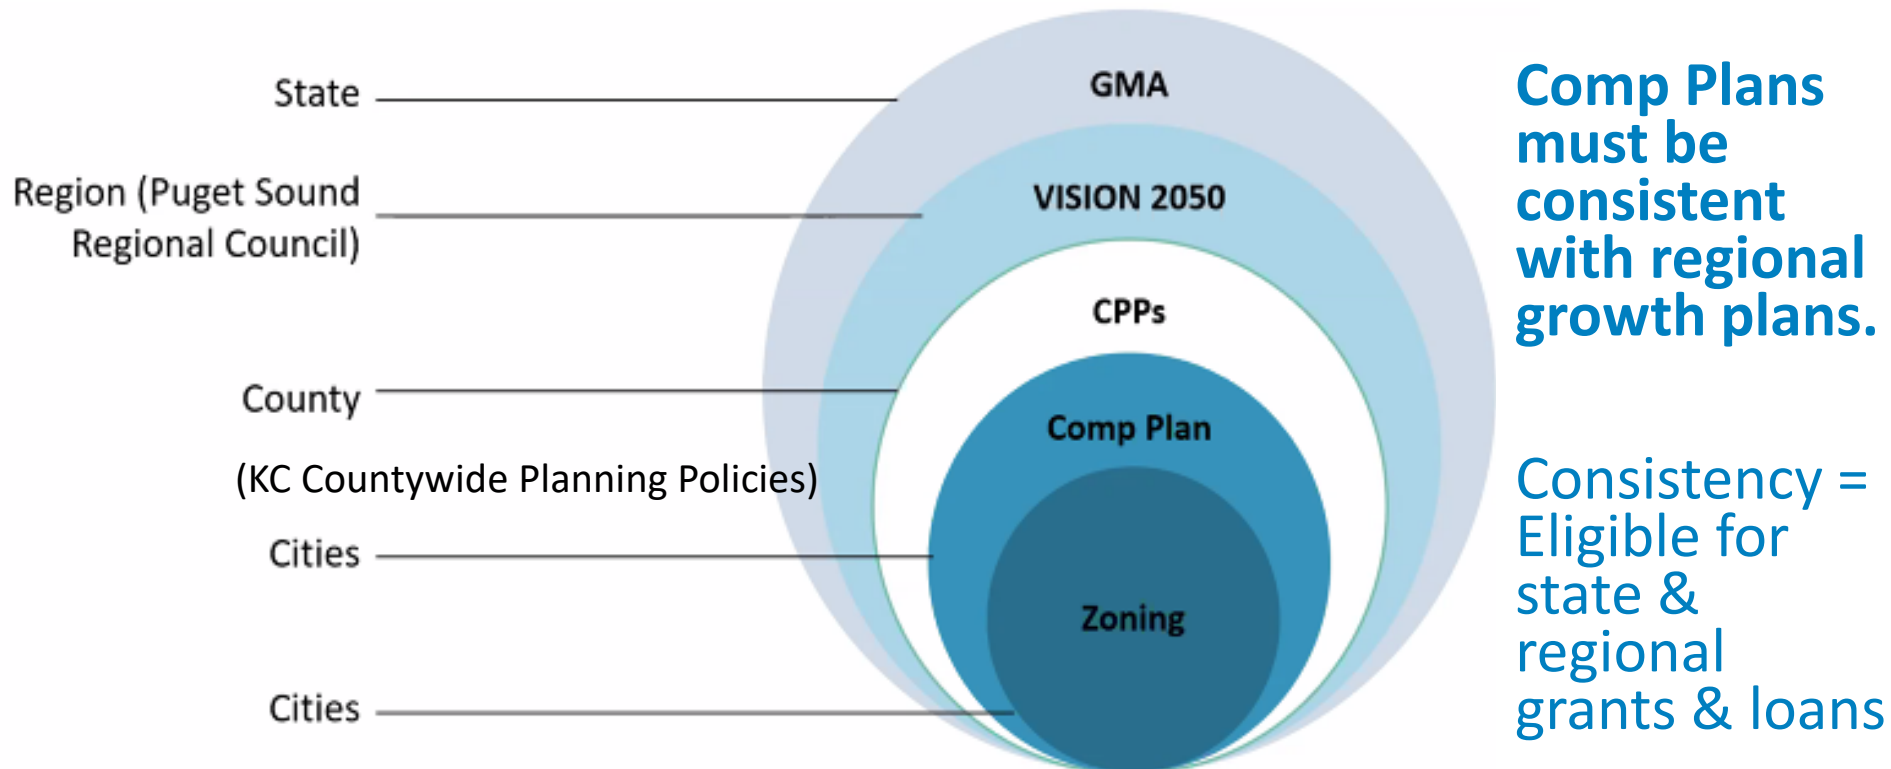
State

Region (Puget Sound Regional Council)

County

(KC Countywide Planning Policies)

Cities

Cities

GMA

VISION 2050

CPPs

Comp Plan

Zoning

Comp Plans must be consistent with regional growth plans.

Consistency = Eligible for state & regional grants & loans